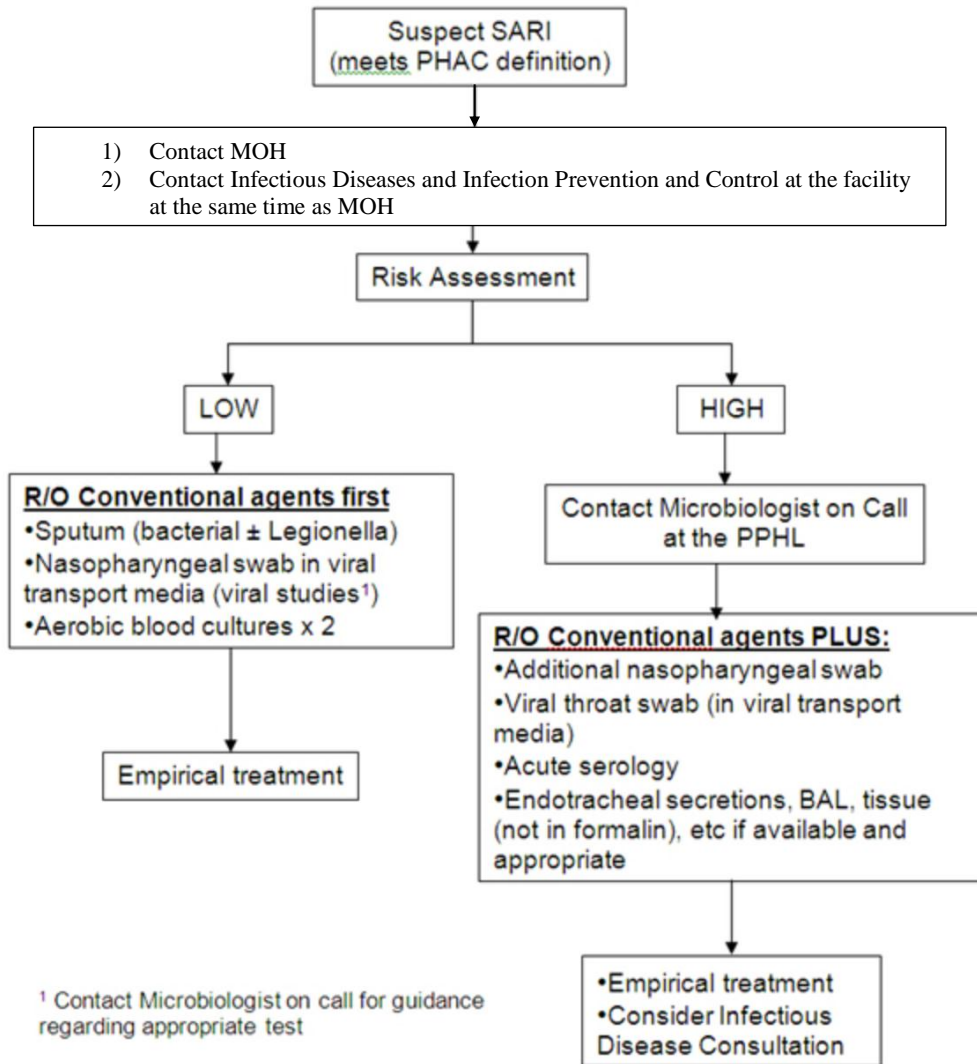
Suspect SARI
(meets PHAC definition)

1) Contact MOH
2) Contact Infectious Diseases and Infection Prevention and Control at the facility at the same time as MOH

Risk Assessment

LOW

HIGH

R/O Conventional agents first
•Sputum (bacterial ± Legionella)
•Nasopharyngeal swab in viral transport media (viral studies$^1$)
•Aerobic blood cultures x 2

Empirical treatment

Contact Microbiologist on Call at the PPHL

R/O Conventional agents PLUS:
•Additional nasopharyngeal swab
•Viral throat swab (in viral transport media)
•Acute serology
•Endotracheal secretions, BAL, tissue (not in formalin), etc if available and appropriate

•Empirical treatment
•Consider Infectious Disease Consultation

$^1$ Contact Microbiologist on call for guidance regarding appropriate test